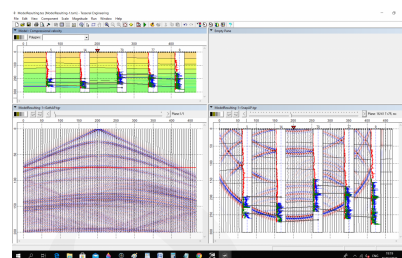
ModelRoutingbase (ModelRouting-1.uvs) - Tesseral Engineering
File Edit View Compressional Scale Magnitude Run Window Help
Model / Compressional velocity
Empty Pane
0 100 200 300 400
ModelRouting-1.UnitsF.sgy
ModelRouting-1.OrigsPI.sgy
100 150 200 250 300 350 400
0 100 200 300 400
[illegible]